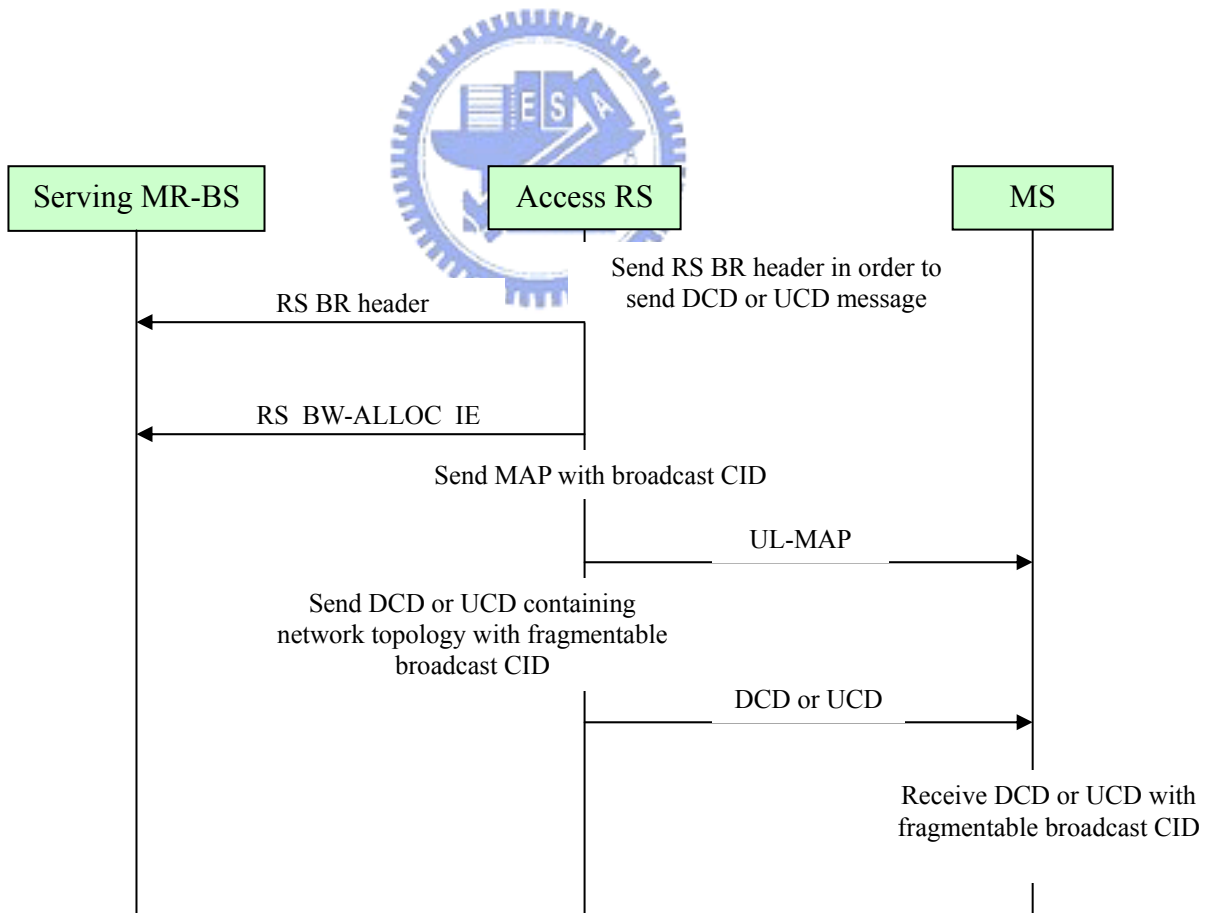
Serving MR-BS

Access RS

MS

Send RS BR header in order to send DCD or UCD message

RS BR header

RS BW-ALLOC IE

Send MAP with broadcast CID

UL-MAP

Send DCD or UCD containing network topology with fragmentable broadcast CID

DCD or UCD

Receive DCD or UCD with fragmentable broadcast CID

E S A